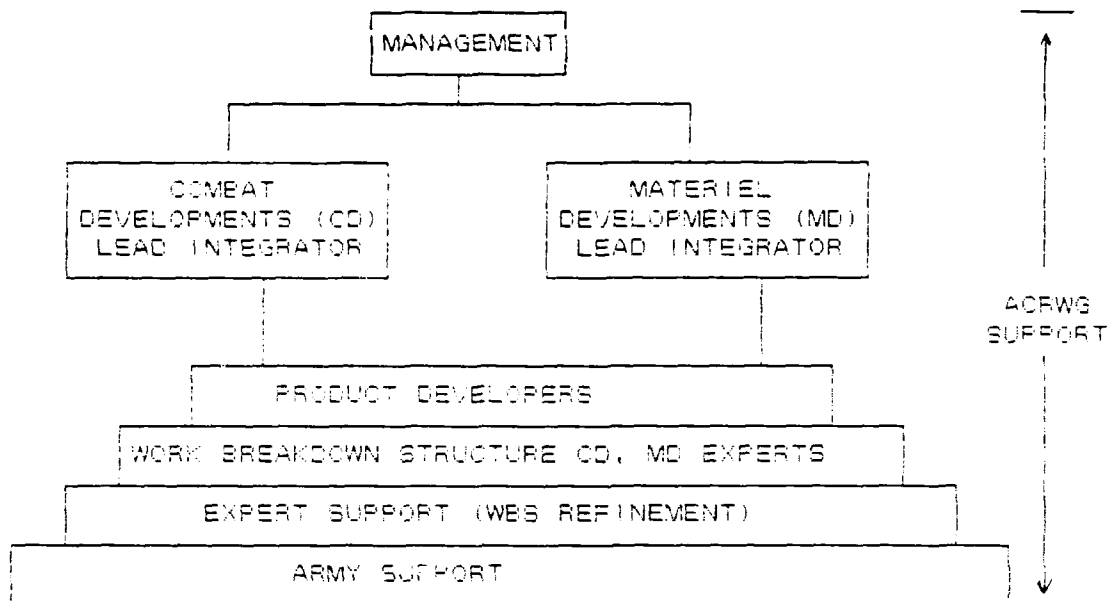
MANAGEMENT

COMBAT DEVELOPMENTS (CD) LEAD INTEGRATOR

MATERIEL DEVELOPMENTS (MD) LEAD INTEGRATOR

ACRWG SUPPORT

PRODUCT DEVELOPERS

WORK BREAKDOWN STRUCTURE CD, MD EXPERTS

EXPERT SUPPORT (WBS REFINEMENT)

ARMY SUPPORT